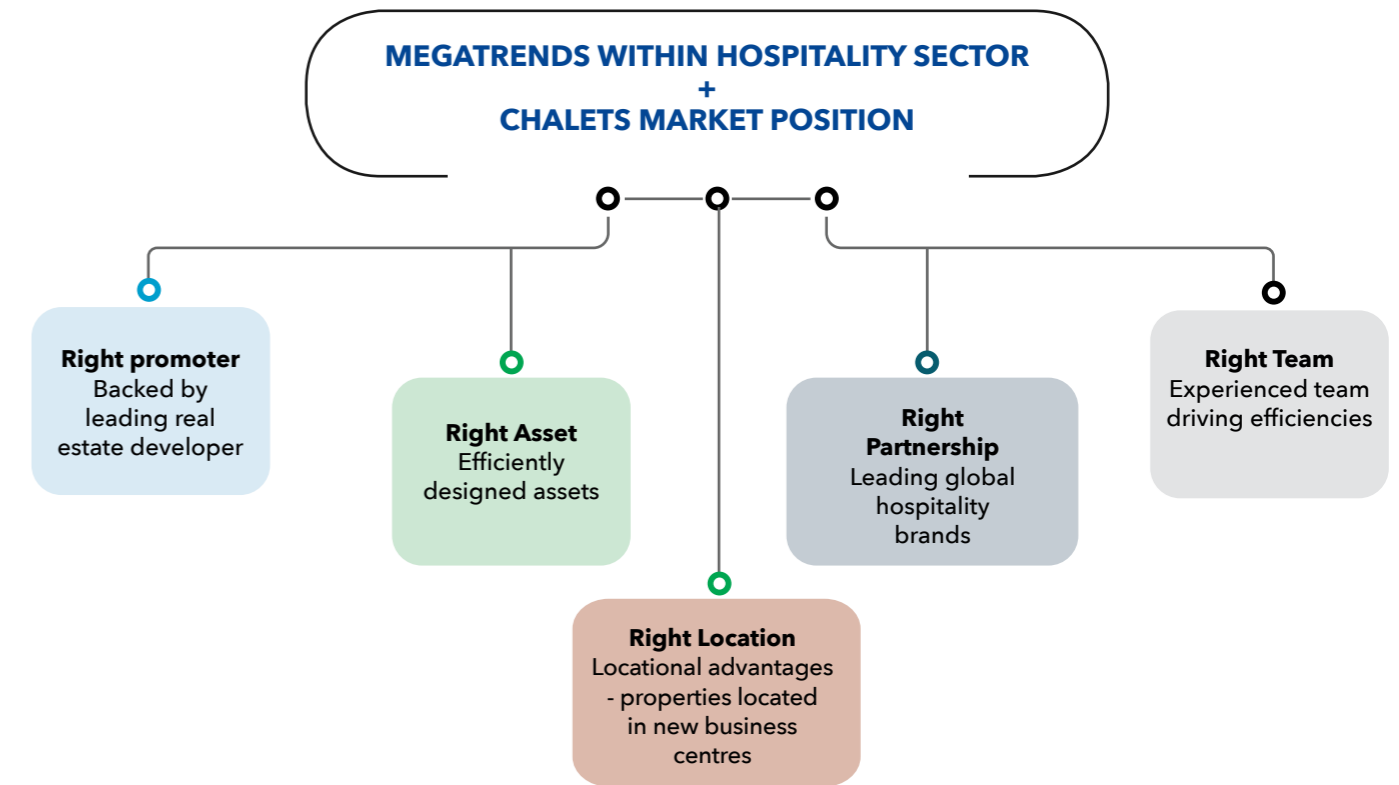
MEGATRENDS WITHIN HOSPITALITY SECTOR
+
CHALETS MARKET POSITION

Right promoter
Backed by leading real estate developer

Right Asset
Efficiently designed assets

Right Location
Locational advantages - properties located in new business centres

Right Partnership
Leading global hospitality brands

Right Team
Experienced team driving efficiencies